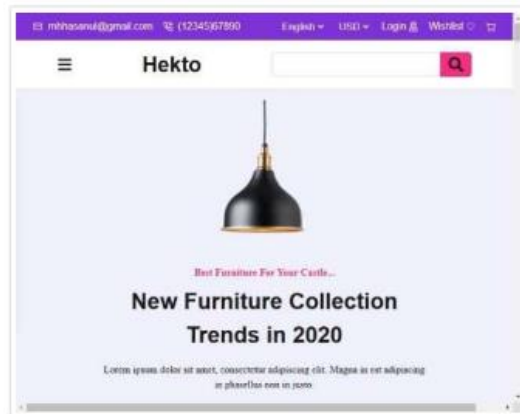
mhhasanul@gmail.com (12345)67890 English USD Login Wishlist

Hekto

Best Furniture For Your Castle...

New Furniture Collection Trends in 2020

Lorem ipsum dolor sit amet, consectetur adipiscing elit. Magna in est adipiscing in phasellus non in justo.